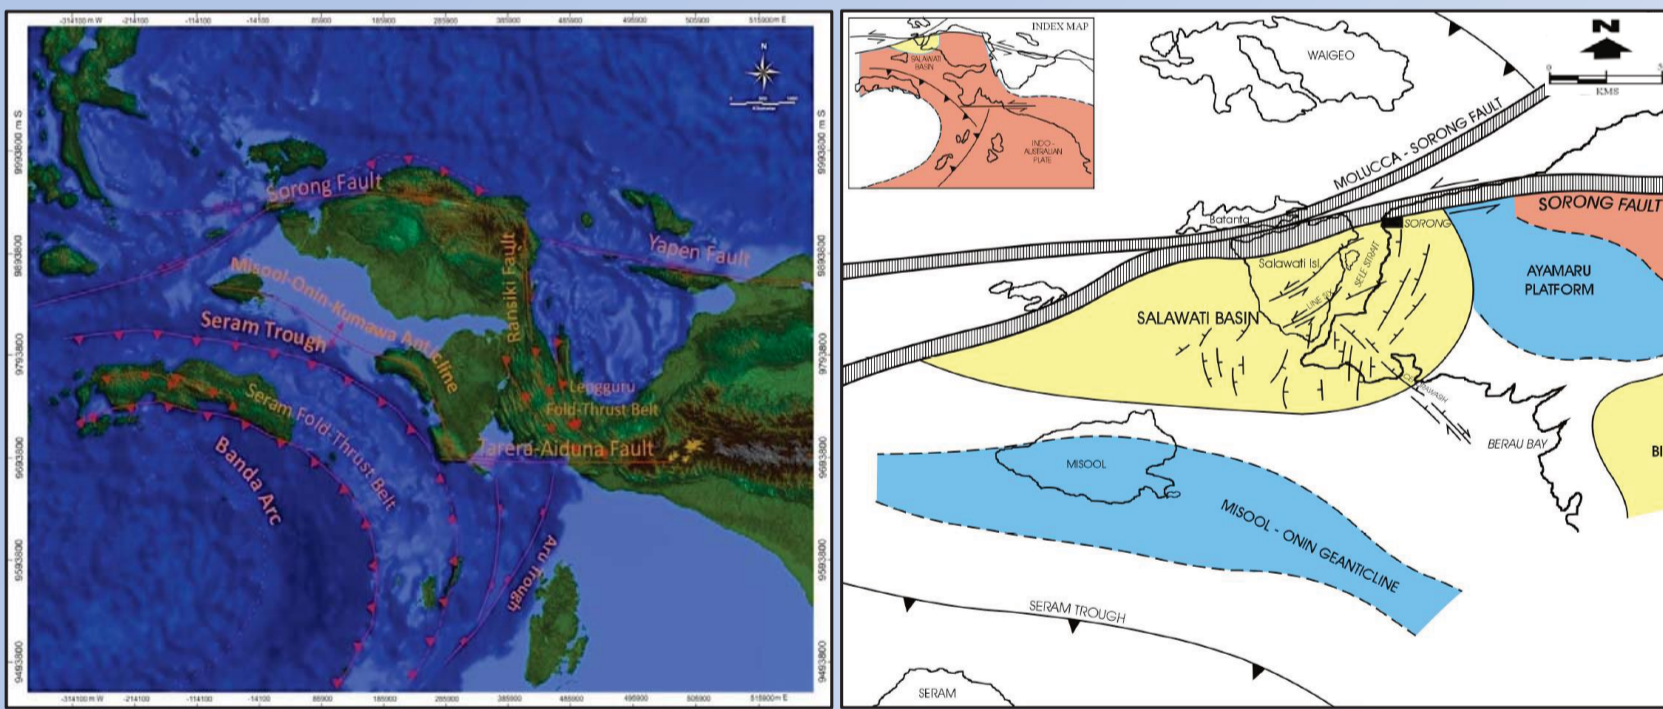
-314100 m W -214100 -114100 -14100 85900 185900 285900 385900 485900 495900 505900 515900 m E

9993800 m S
9893800
9793800
9693800
9593800
9493800

Sorong Fault
Yapen Fault
Ransiki Fault
Misool-Onin-Kumawa Anticline
Seram Trough
Lengguru Fold-Thrust Belt
Seram Fold-Thrust Belt
Tarera-Aiduna Fault
Banda Arc
Aru Trough

-314100 m W -214100 -114100 -14100 85900 185900 285900 385900 485900 495900 505900 515900 m E

INDEX MAP
SALAWATI BASIN
INDO-AUSTRALIAN PLATE

WAIGEO
N
KMS
MOLUCCA - SORONG FAULT
SORONG FAULT
Batanta
SORONG
Salawati Isl.
SELE STRAIT
AYAMARU PLATFORM
SALAWATI BASIN
BERAU BAY
BI
MISOOL
MISOOL - ONIN GEANTICLINE
SERAM TROUGH
SERAM